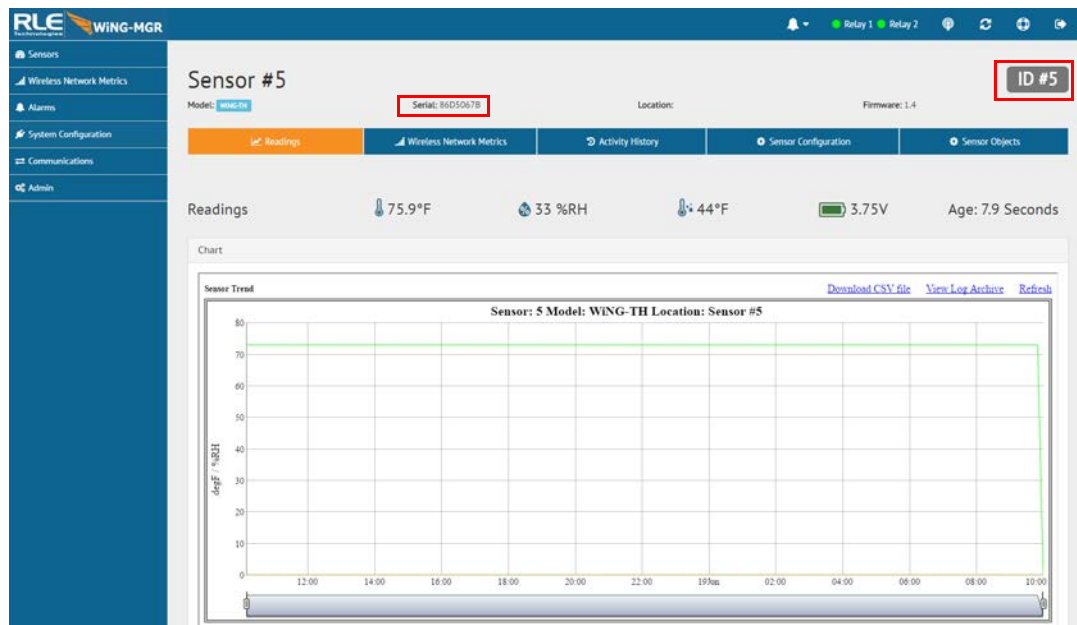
RLE Technologies WiNG-MGR

Relay 1 Relay 2

Sensors
Wireless Network Metrics
Alarms
System Configuration
Communications
Admin

Sensor #5

ID #5

Model: WiNG-TH Serial: 86D5067B Location: Firmware: 1.4

Readings
Wireless Network Metrics
Activity History
Sensor Configuration
Sensor Objects

Readings 75.9°F 33 %RH 44°F 3.75V Age: 7.9 Seconds

Chart

Sensor Trend
Download CSV file View Log Archive Refresh

Sensor: 5 Model: WiNG-TH Location: Sensor #5

80
70
60
50
40
30
20
10
0

degF / %RH

12:00 14:00 16:00 18:00 20:00 22:00 19Jun 02:00 04:00 06:00 08:00 10:00